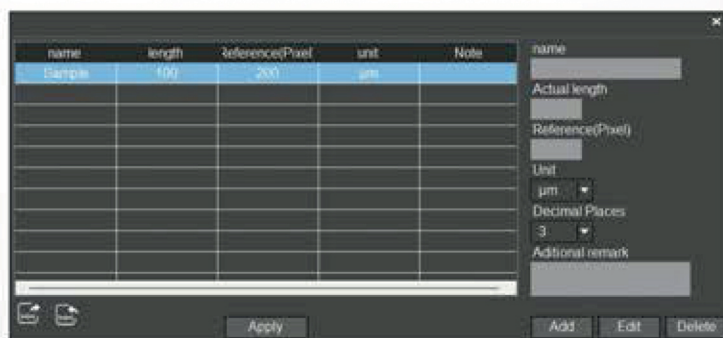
×

| name | length | Reference(Pixel | unit | Note |
|---|---|---|---|---|
| Sample | 100 | 200 | μm | |
| | | | | |
| | | | | |
| | | | | |
| | | | | |
| | | | | |
| | | | | |
| | | | | |
| | | | | |
| | | | | |

name

Actual length

Reference(Pixel)

Unit
μm

Decimal Places
3

Aditional remark

Apply

Add Edit Delete